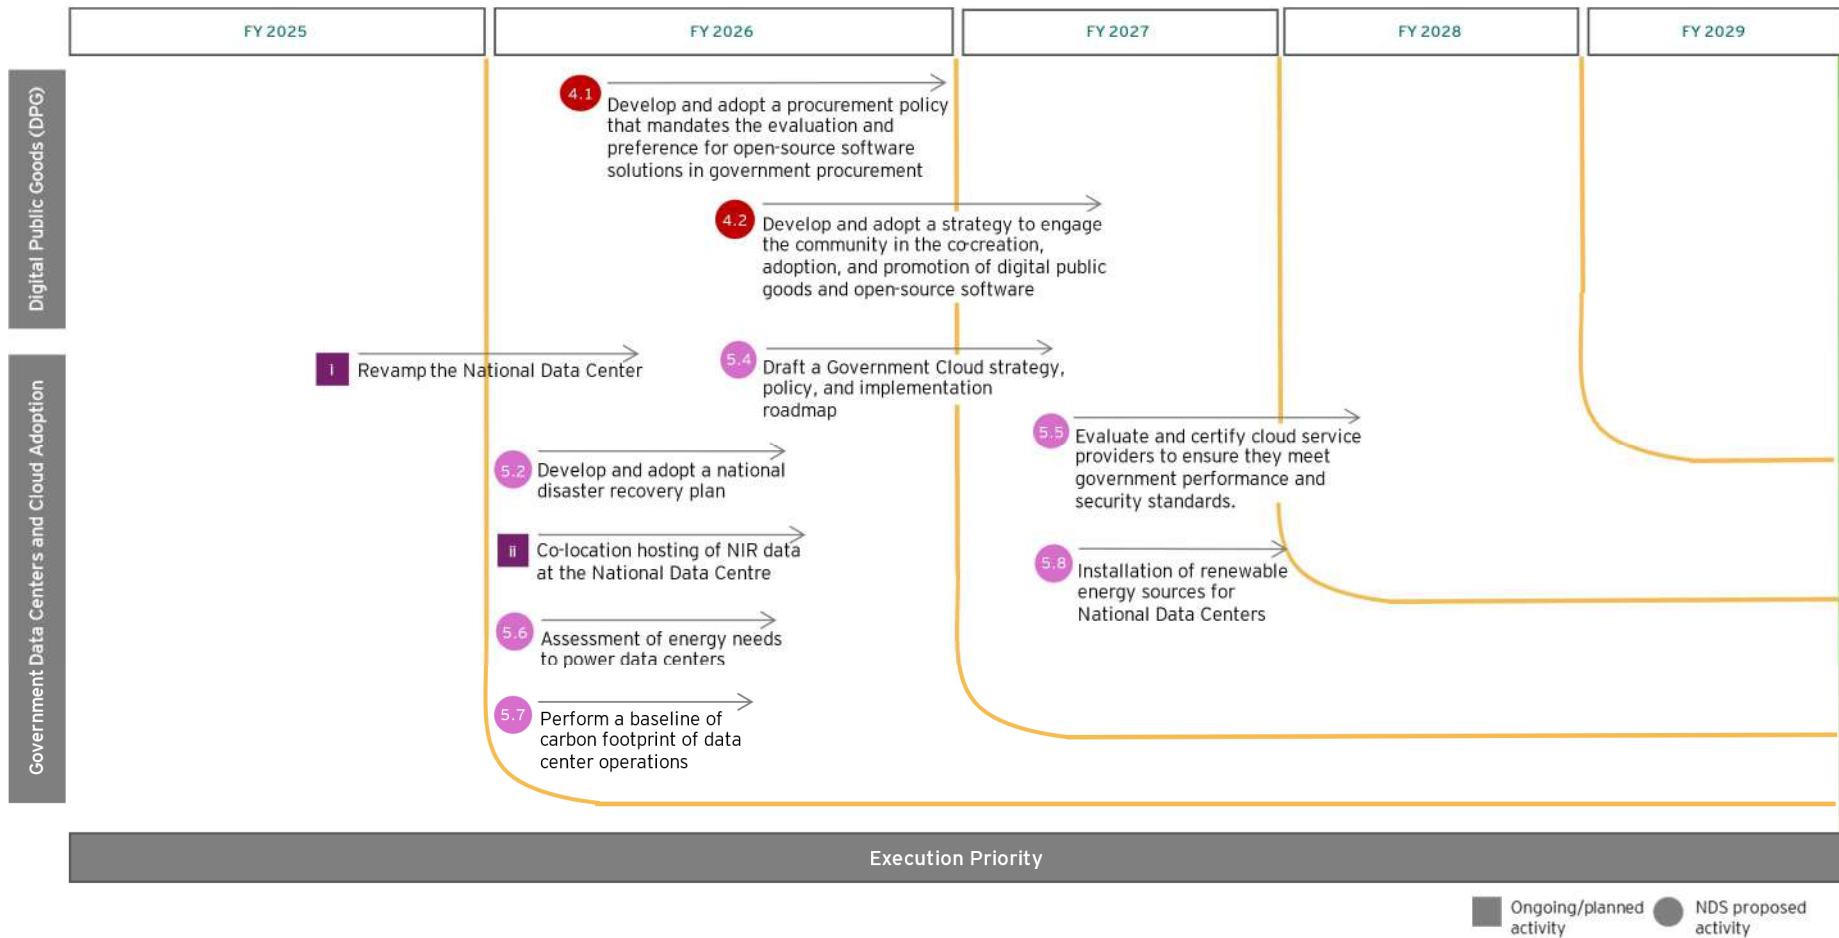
FY 2025

FY 2026

FY 2027

FY 2028

FY 2029

Digital Public Goods (DPG)

Government Data Centers and Cloud Adoption

4.1 Develop and adopt a procurement policy that mandates the evaluation and preference for open-source software solutions in government procurement

4.2 Develop and adopt a strategy to engage the community in the co-creation, adoption, and promotion of digital public goods and open-source software

i Revamp the National Data Center

5.4 Draft a Government Cloud strategy, policy, and implementation roadmap

5.5 Evaluate and certify cloud service providers to ensure they meet government performance and security standards.

5.2 Develop and adopt a national disaster recovery plan

ii Co-location hosting of NIR data at the National Data Centre

5.8 Installation of renewable energy sources for National Data Centers

5.6 Assessment of energy needs to power data centers

5.7 Perform a baseline of carbon footprint of data center operations

Execution Priority

Ongoing/planned activity

NDS proposed activity